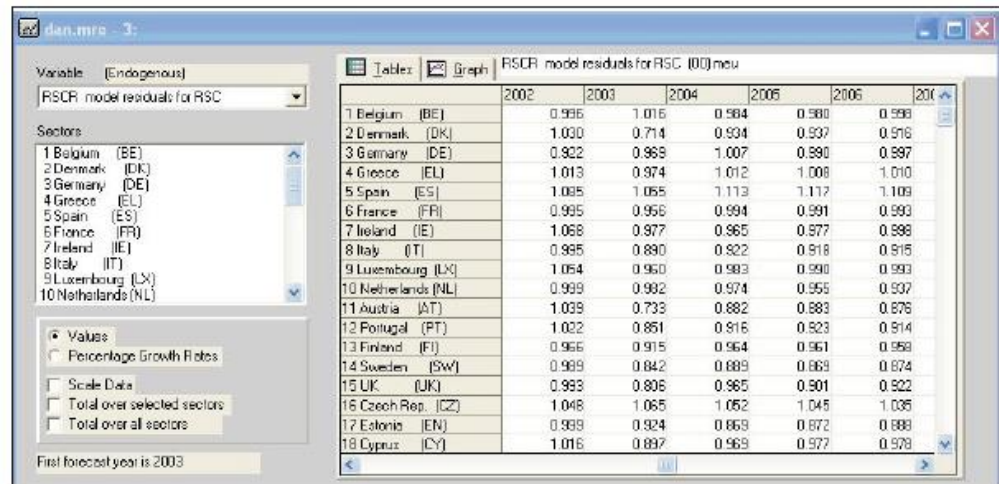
dan.mre - 3:

Variable (Endogenous)
RSCR model residuals for RSC

Sectors
1 Belgium (BE)
2 Denmark (DK)
3 Germany (DE)
4 Greece (EL)
5 Spain (ES)
6 France (FR)
7 Ireland (IE)
8 Italy (IT)
9 Luxembourg (LX)
10 Netherlands (NL)

Values
Percentage Growth Rates

Scale Data
Total over selected sectors
Total over all sectors

First forecast year is 2003

Tables | Graph | RSCR model residuals for RSC (00) meu

| | 2002 | 2003 | 2004 | 2005 | 2006 | 20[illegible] |
|---|---|---|---|---|---|---|
| 1 Belgium (BE) | 0.996 | 1.016 | 0.984 | 0.980 | 0.998 | |
| 2 Denmark (DK) | 1.030 | 0.714 | 0.934 | 0.937 | 0.916 | |
| 3 Germany (DE) | 0.922 | 0.969 | 1.007 | 0.990 | 0.997 | |
| 4 Greece (EL) | 1.013 | 0.974 | 1.012 | 1.008 | 1.010 | |
| 5 Spain (ES) | 1.085 | 1.055 | 1.113 | 1.117 | 1.109 | |
| 6 France (FR) | 0.995 | 0.956 | 0.994 | 0.991 | 0.993 | |
| 7 Ireland (IE) | 1.068 | 0.977 | 0.965 | 0.977 | 0.998 | |
| 8 Italy (IT) | 0.995 | 0.890 | 0.922 | 0.918 | 0.915 | |
| 9 Luxembourg (LX) | 1.054 | 0.950 | 0.983 | 0.990 | 0.993 | |
| 10 Netherlands (NL) | 0.999 | 0.902 | 0.974 | 0.955 | 0.937 | |
| 11 Austria (AT) | 1.039 | 0.733 | 0.882 | 0.883 | 0.876 | |
| 12 Portugal (PT) | 1.022 | 0.851 | 0.916 | 0.923 | 0.914 | |
| 13 Finland (FI) | 0.966 | 0.915 | 0.964 | 0.961 | 0.958 | |
| 14 Sweden (SW) | 0.989 | 0.842 | 0.889 | 0.869 | 0.874 | |
| 15 UK (UK) | 0.993 | 0.806 | 0.965 | 0.901 | 0.922 | |
| 16 Czech Rep. (CZ) | 1.048 | 1.065 | 1.052 | 1.045 | 1.035 | |
| 17 Estonia (EN) | 0.989 | 0.924 | 0.869 | 0.872 | 0.888 | |
| 18 Cyprus (CY) | 1.016 | 0.897 | 0.969 | 0.977 | 0.978 | |